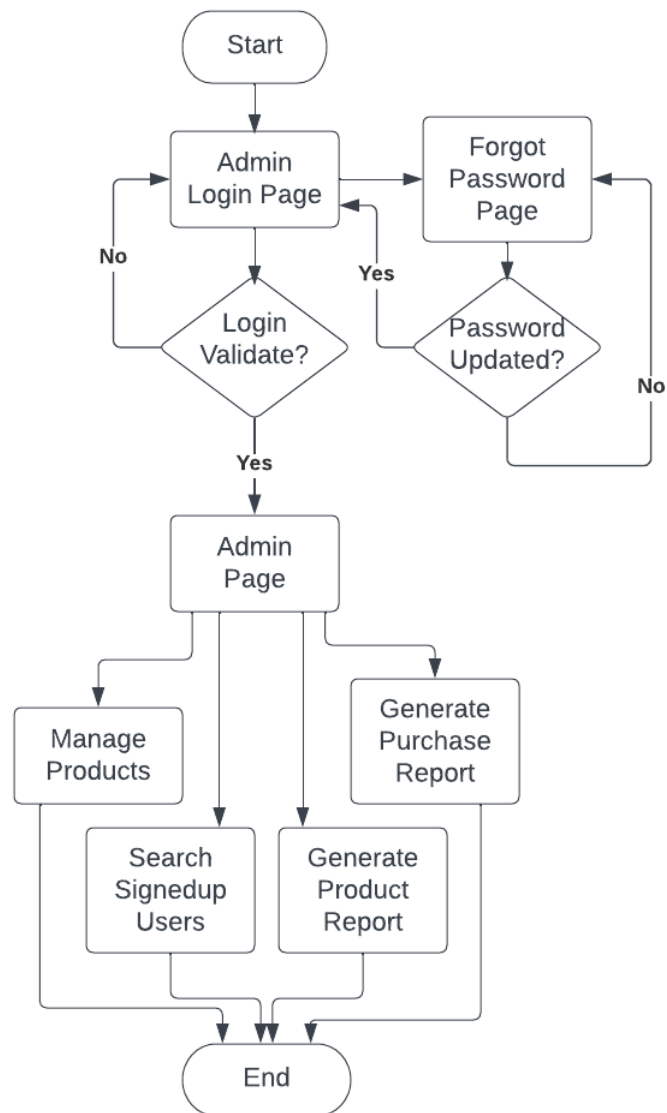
Start

Admin Login Page

Forgot Password Page

No

Yes

Login Validate?

Password Updated?

No

Yes

Admin Page

Manage Products

Generate Purchase Report

Search Signedup Users

Generate Product Report

End